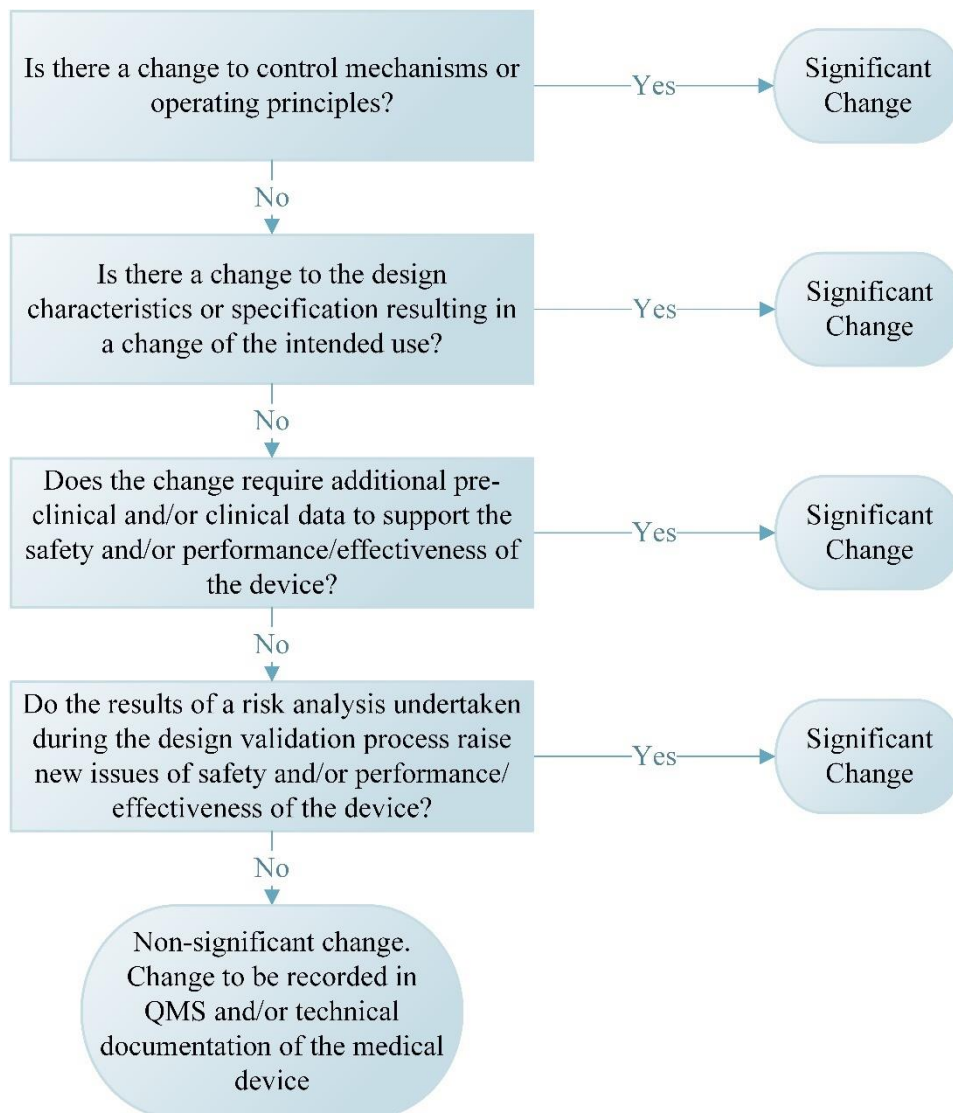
Is there a change to control mechanisms or operating principles?

Yes

Significant Change

No

Is there a change to the design characteristics or specification resulting in a change of the intended use?

Yes

Significant Change

No

Does the change require additional preclinical and/or clinical data to support the safety and/or performance/effectiveness of the device?

Yes

Significant Change

No

Do the results of a risk analysis undertaken during the design validation process raise new issues of safety and/or performance/ effectiveness of the device?

Yes

Significant Change

No

Non-significant change. Change to be recorded in QMS and/or technical documentation of the medical device